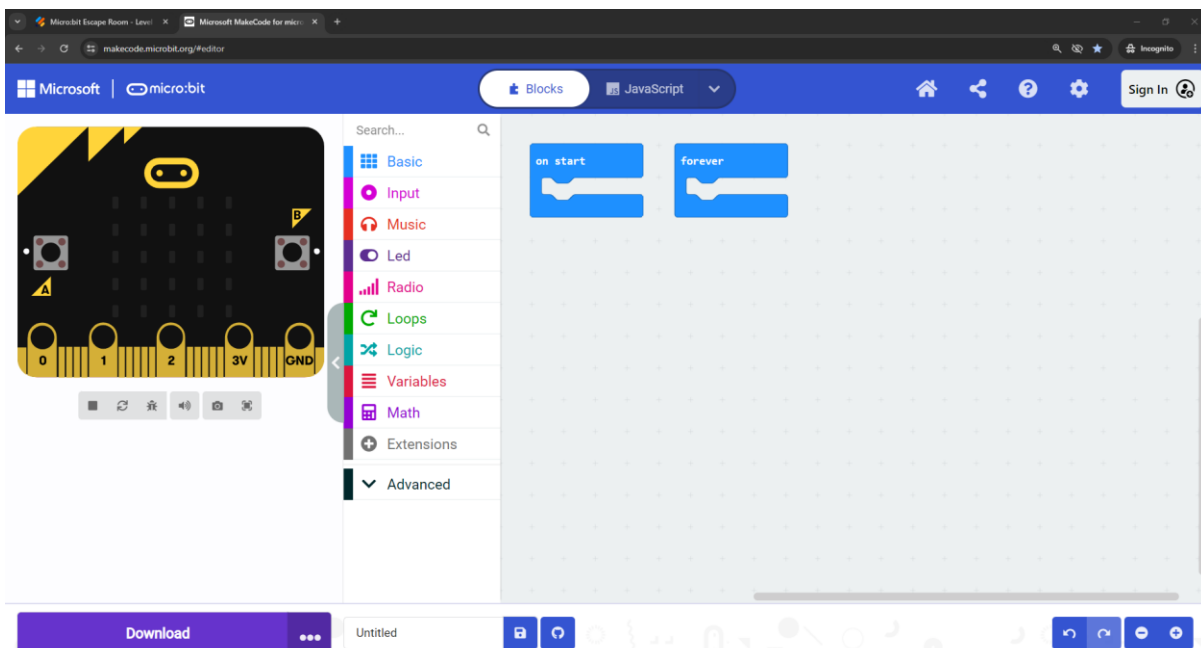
Micro:bit Escape Room - Level
Microsoft MakeCode for micro
makecode.microbit.org/#editor
Incognito
Microsoft | micro:bit
Blocks
JavaScript
Sign In
B
A
0 1 2 3V GND
Search...
Basic
Input
Music
Led
Radio
Loops
Logic
Variables
Math
Extensions
Advanced
on start
forever
Download
Untitled